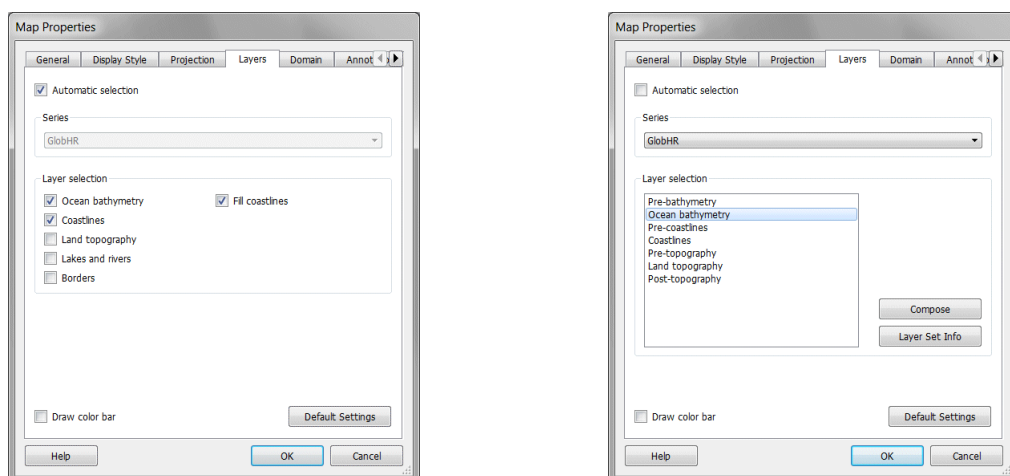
Map Properties

General | Display Style | Projection | Layers | Domain | Annot

Automatic selection

Series

GlobHR

Layer selection

Ocean bathymetry
Coastlines
Land topography
Lakes and rivers
Borders

Fill coastlines

Draw color bar

Default Settings

Help

OK

Cancel

Map Properties

General | Display Style | Projection | Layers | Domain | Annot

Automatic selection

Series

GlobHR

Layer selection

Pre-bathymetry
Ocean bathymetry
Pre-coastlines
Coastlines
Pre-topography
Land topography
Post-topography

Compose

Layer Set Info

Draw color bar

Default Settings

Help

OK

Cancel